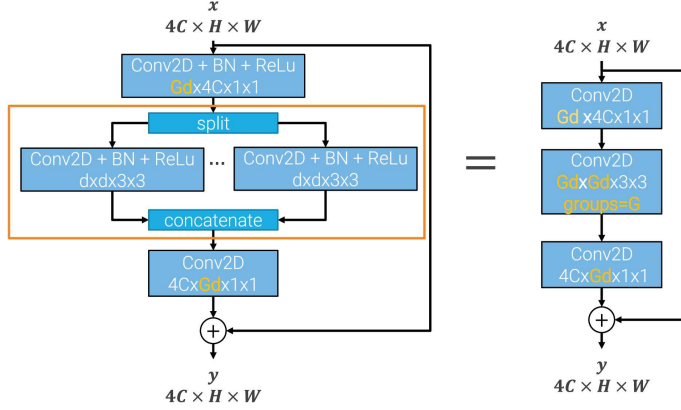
$x$
$4C \times H \times W$

Conv2D + BN + ReLu
Gdx4Cx1x1

split

Conv2D + BN + ReLu
dxdx3x3

...

Conv2D + BN + ReLu
dxdx3x3

concatenate

Conv2D
4CxGdx1x1

+

$y$
$4C \times H \times W$

=

$x$
$4C \times H \times W$

Conv2D
Gd x4Cx1x1

Conv2D
GdxGdx3x3
groups=G

Conv2D
4CxGdx1x1

+

$y$
$4C \times H \times W$